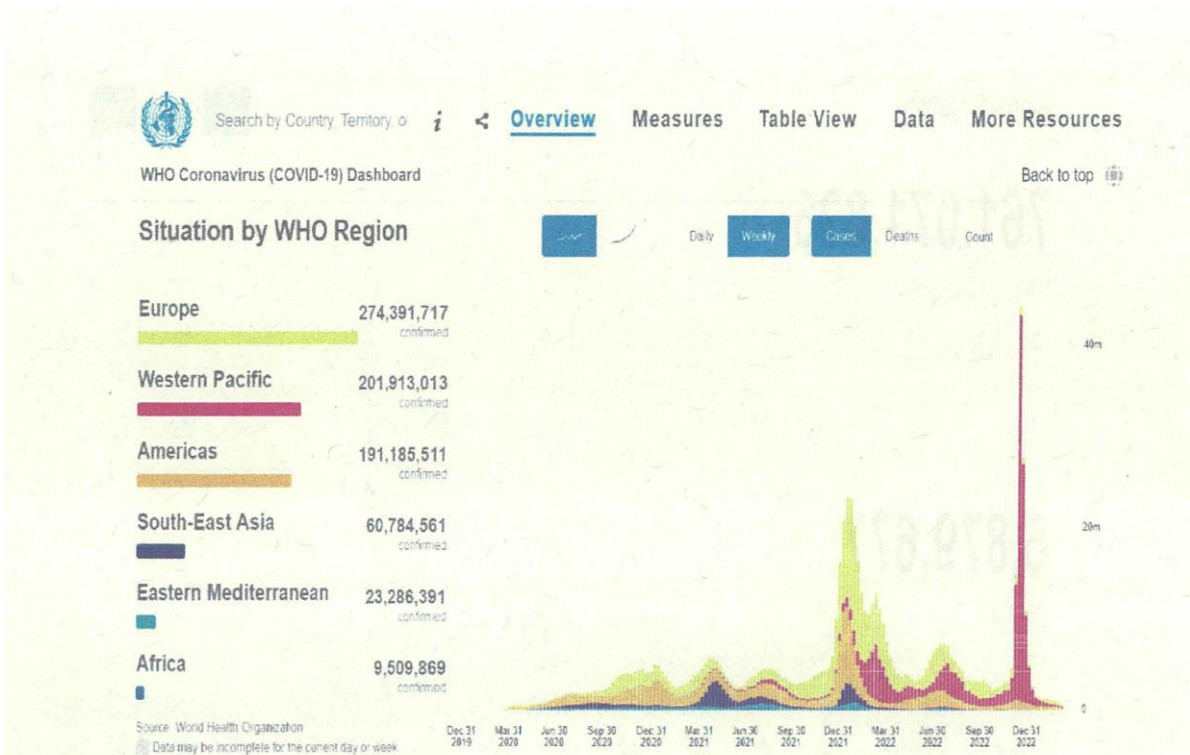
Search by Country, Territory, o

Overview Measures Table View Data More Resources

WHO Coronavirus (COVID-19) Dashboard

Back to top

Situation by WHO Region

Daily Weekly Cases Deaths Count

Europe 274,391,717 confirmed

Western Pacific 201,913,013 confirmed

Americas 191,185,511 confirmed

South-East Asia 60,784,561 confirmed

Eastern Mediterranean 23,286,391 confirmed

Africa 9,509,869 confirmed

Source: World Health Organization

Data may be incomplete for the current day or week

40m

20m

0

Dec 31 2019 | Mar 31 2020 | Jun 30 2020 | Sep 30 2020 | Dec 31 2020 | Mar 31 2021 | Jun 30 2021 | Sep 30 2021 | Dec 31 2021 | Mar 31 2022 | Jun 30 2022 | Sep 30 2022 | Dec 31 2022